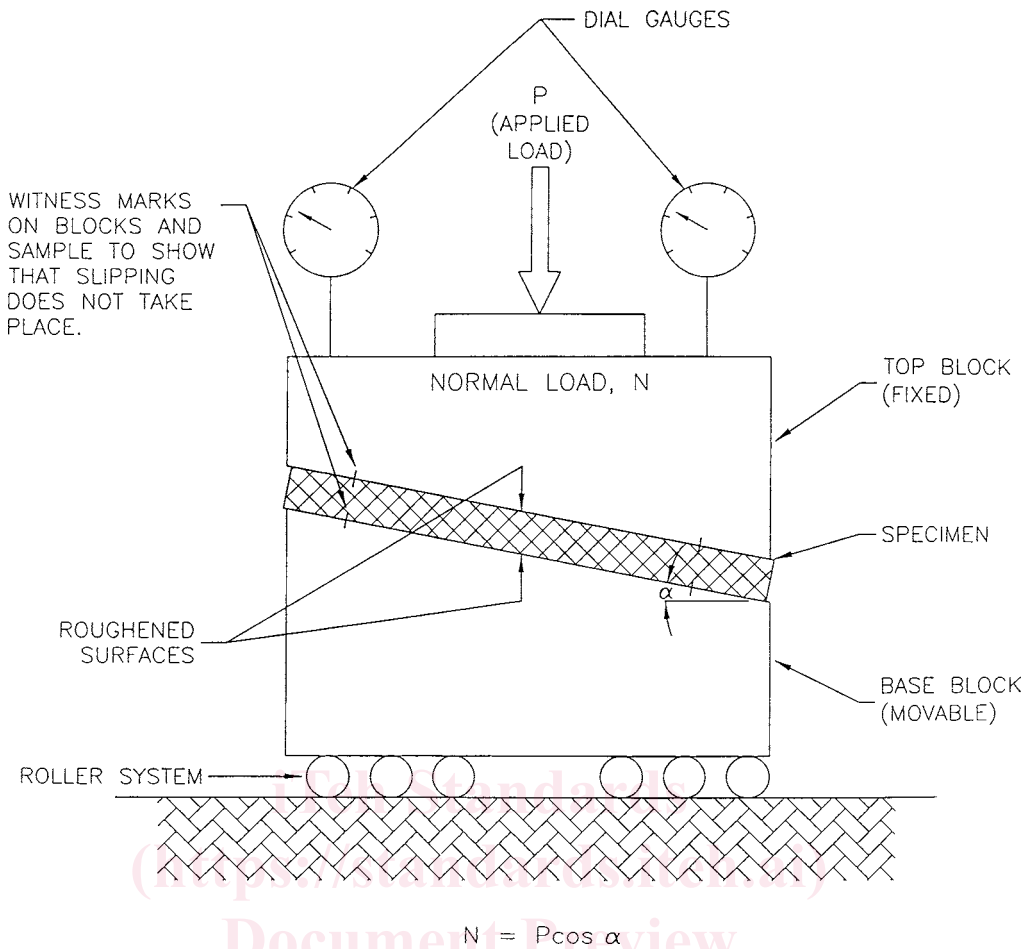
DIAL GAUGES

P
(APPLIED
LOAD)

WITNESS MARKS ON BLOCKS AND SAMPLE TO SHOW THAT SLIPPING DOES NOT TAKE PLACE.

NORMAL LOAD, N

TOP BLOCK
(FIXED)

SPECIMEN

$\alpha$

ROUGHENED SURFACES

BASE BLOCK
(MOVABLE)

ROLLER SYSTEM

iTeh Standards
(https://standards.iteh.ai)
Document Preview

$N = P\cos\alpha$